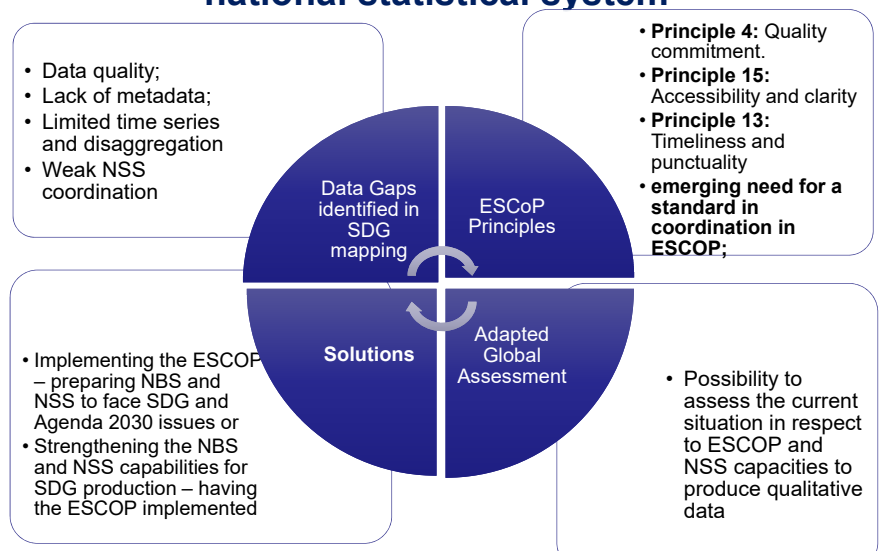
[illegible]

• Data quality;
• Lack of metadata;
• Limited time series and disaggregation
• Weak NSS coordination

• **Principle 4:** Quality commitment.
• **Principle 15:** Accessibility and clarity
• **Principle 13:** Timeliness and punctuality
• **emerging need for a standard in coordination in ESCOP;**

Data Gaps identified in SDG mapping

ESCoP Principles

**Solutions**

Adapted Global Assessment

• Implementing the ESCOP – preparing NBS and NSS to face SDG and Agenda 2030 issues or
• Strengthening the NBS and NSS capabilities for SDG production – having the ESCOP implemented

• Possibility to assess the current situation in respect to ESCOP and NSS capacities to produce qualitative data